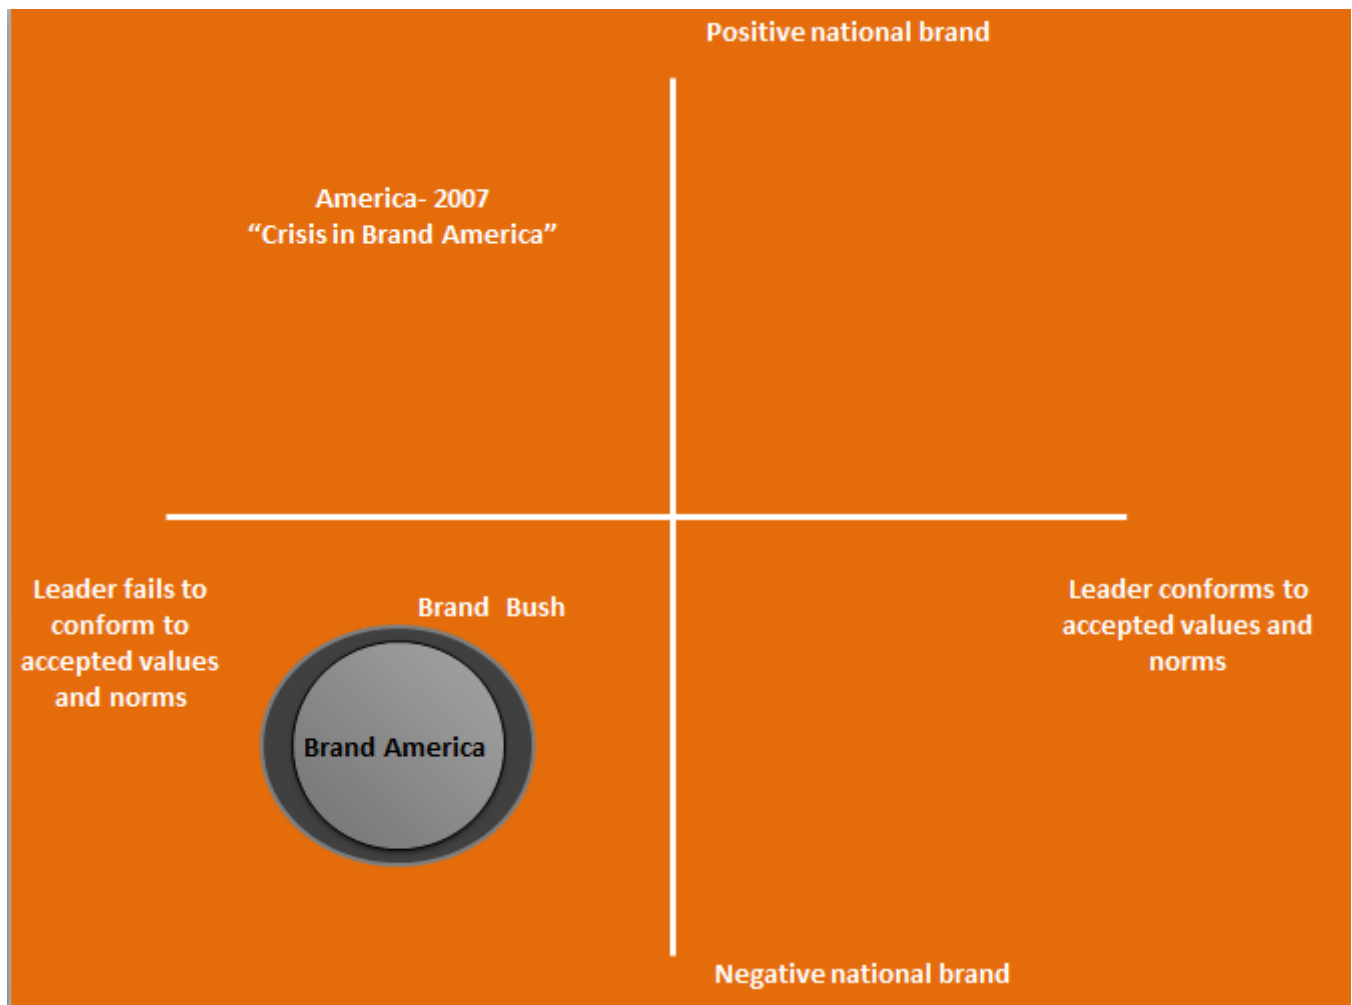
Positive national brand

America- 2007
“Crisis in Brand America”

Leader fails to conform to accepted values and norms

Brand Bush

Brand America

Leader conforms to accepted values and norms

Negative national brand